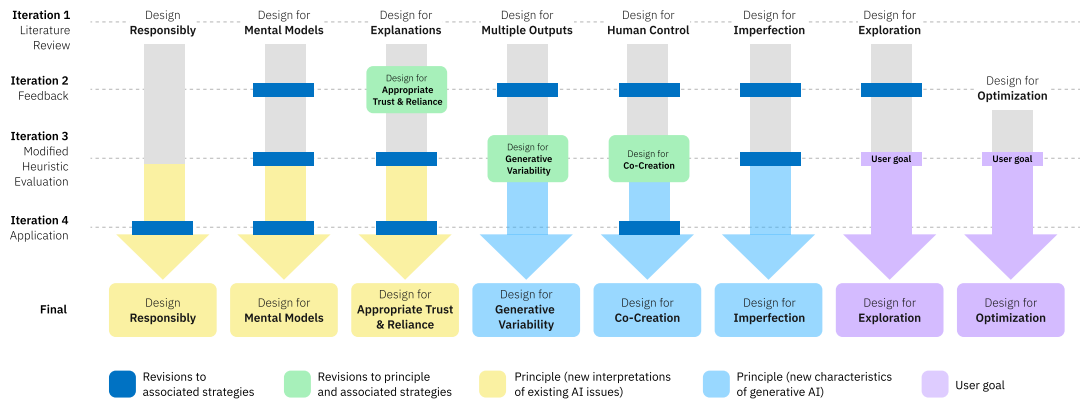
Iteration 1
Literature Review

Design **Responsibly**

Design for **Mental Models**

Design for **Explanations**

Design for **Multiple Outputs**

Design for **Human Control**

Design for **Imperfection**

Design for **Exploration**

Iteration 2
Feedback

Design for **Appropriate Trust & Reliance**

Design for **Optimization**

Iteration 3
Modified Heuristic Evaluation

Design for **Generative Variability**

Design for **Co-Creation**

User goal

User goal

Iteration 4
Application

Final

Design **Responsibly**

Design for **Mental Models**

Design for **Appropriate Trust & Reliance**

Design for **Generative Variability**

Design for **Co-Creation**

Design for **Imperfection**

Design for **Exploration**

Design for **Optimization**

Revisions to associated strategies

Revisions to principle and associated strategies

Principle (new interpretations of existing AI issues)

Principle (new characteristics of generative AI)

User goal